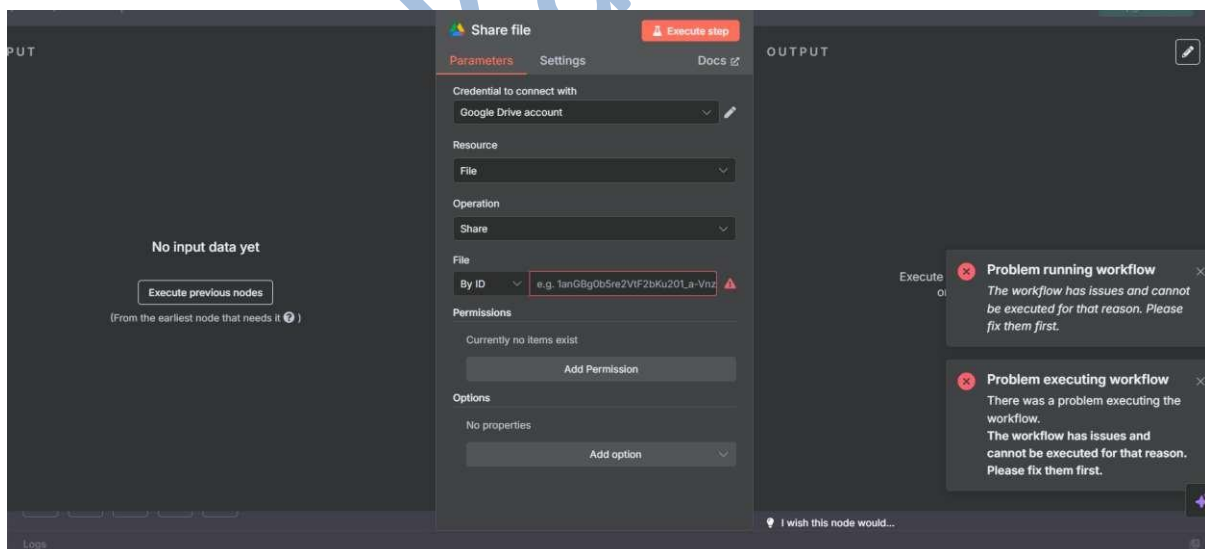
PUT

No input data yet

Execute previous nodes

(From the earliest node that needs it ?)

Share file

Execute step

Parameters Settings Docs

Credential to connect with

Google Drive account

Resource

File

Operation

Share

File

By ID

e.g. 1anGBg0b5re2VtF2bKu201_a-Vnz

Permissions

Currently no items exist

Add Permission

Options

No properties

Add option

OUTPUT

Execute
o

Problem running workflow

The workflow has issues and cannot be executed for that reason. Please fix them first.

Problem executing workflow

There was a problem executing the workflow.
The workflow has issues and cannot be executed for that reason. Please fix them first.

I wish this node would...

Logs